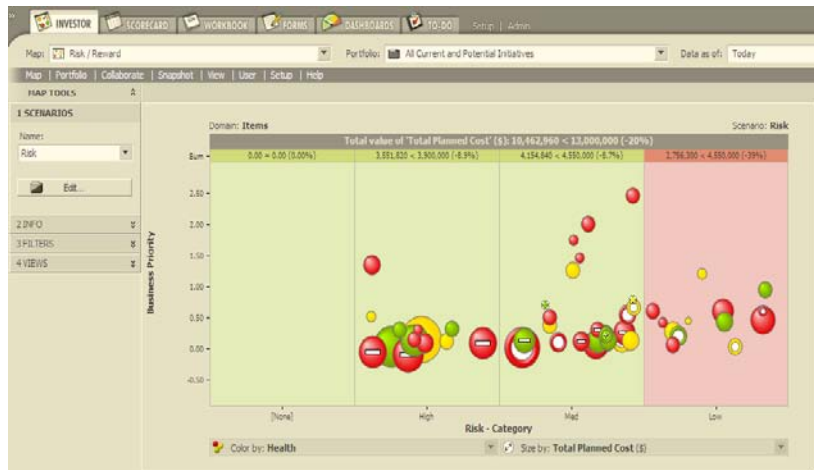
INVESTOR | SCORECARD | WORKBOOK | FORMS | DASHBOARDS | TO-DO | Setup | Admin

Map: Risk / Reward | Portfolio: All Current and Potential Initiatives | Data as of: Today

Map | Portfolio | Collaborate | Snapshot | View | User | Setup | Help

MAP TOOLS

1 SCENARIOS

Name:
Risk

Edit...

2 INFO
3 FILTERS
4 VIEWS

Domain: Items

Scenario: Risk

Total value of 'Total Planned Cost' ($): 10,462,960 < 13,000,000 (-20%)

| Sum | 0.00 = 0.00 (0.00%) | 3,551,820 < 3,900,000 (-8.9%) | 4,154,845 < 4,550,000 (-8.7%) | 2,756,300 < 4,550,000 (-39%) |
|---|---|---|---|---|

Business Priority

2.50
2.00
1.50
1.00
0.50
0.00
-0.50

[None] | High | Med | Low

Risk - Category

Color by: Health

Size by: Total Planned Cost ($)